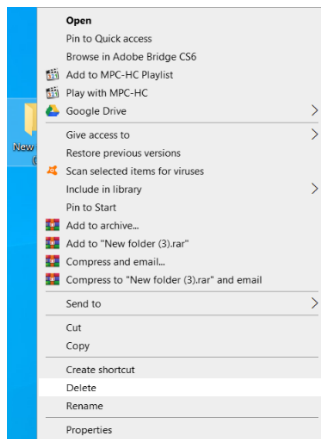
New (

Open
Pin to Quick access
Browse in Adobe Bridge CS6
Add to MPC-HC Playlist
Play with MPC-HC
Google Drive >
Give access to >
Restore previous versions
Scan selected items for viruses
Include in library >
Pin to Start
Add to archive...
Add to "New folder (3).rar"
Compress and email...
Compress to "New folder (3).rar" and email
Send to >
Cut
Copy
Create shortcut
Delete
Rename
Properties